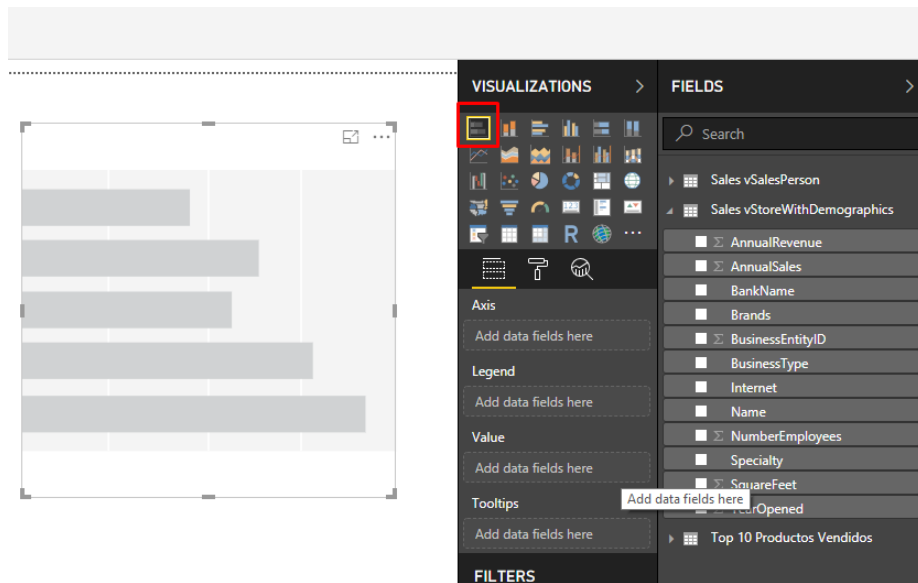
VISUALIZATIONS >

FIELDS >

Search

Sales vSalesPerson

Sales vStoreWithDemographics

Σ AnnualRevenue

Σ AnnualSales

BankName

Brands

Σ BusinessEntityID

BusinessType

Internet

Name

Σ NumberEmployees

Specialty

Σ SquareFeet

YearOpened

Top 10 Productos Vendidos

Axis

Add data fields here

Legend

Add data fields here

Value

Add data fields here

Tooltips

Add data fields here

Add data fields here

FILTERS